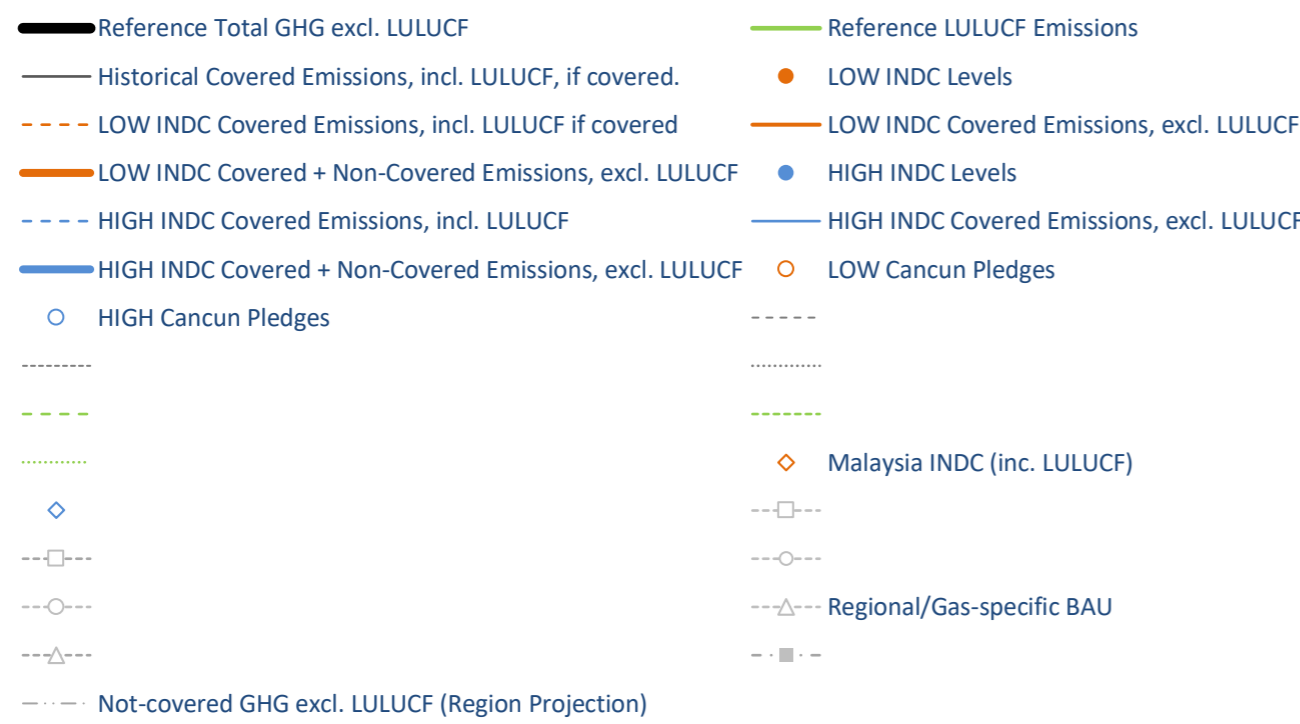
Reference Total GHG excl. LULUCF

Reference LULUCF Emissions

Historical Covered Emissions, incl. LULUCF, if covered.

LOW INDC Levels

LOW INDC Covered Emissions, incl. LULUCF if covered

LOW INDC Covered Emissions, excl. LULUCF

LOW INDC Covered + Non-Covered Emissions, excl. LULUCF

HIGH INDC Levels

HIGH INDC Covered Emissions, incl. LULUCF

HIGH INDC Covered Emissions, excl. LULUCF

HIGH INDC Covered + Non-Covered Emissions, excl. LULUCF

LOW Cancun Pledges

HIGH Cancun Pledges

Malaysia INDC (inc. LULUCF)

Regional/Gas-specific BAU

Not-covered GHG excl. LULUCF (Region Projection)